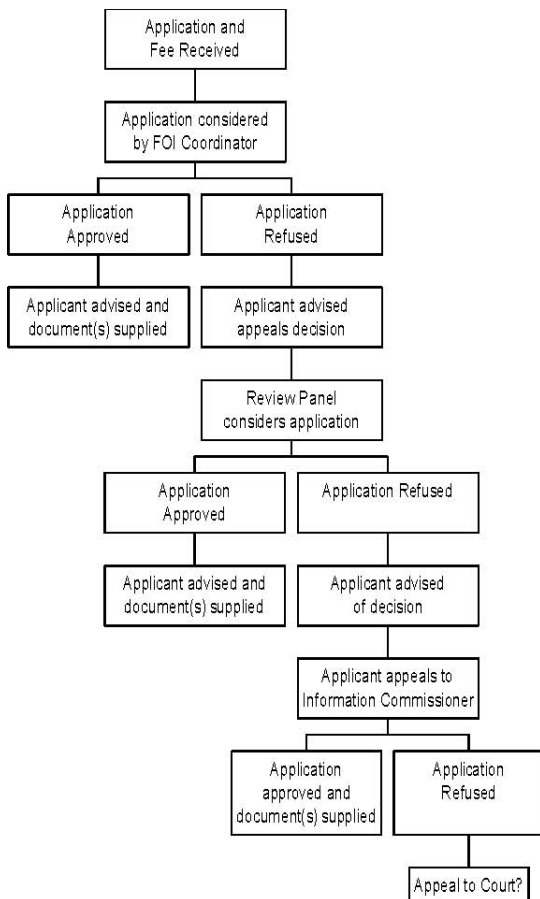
Application and Fee Received

Application considered by FOI Coordinator

Application Approved

Application Refused

Applicant advised and document(s) supplied

Applicant advised appeals decision

Review Panel considers application

Application Approved

Application Refused

Applicant advised and document(s) supplied

Applicant advised of decision

Applicant appeals to Information Commissioner

Application approved and document(s) supplied

Application Refused

Appeal to Court?